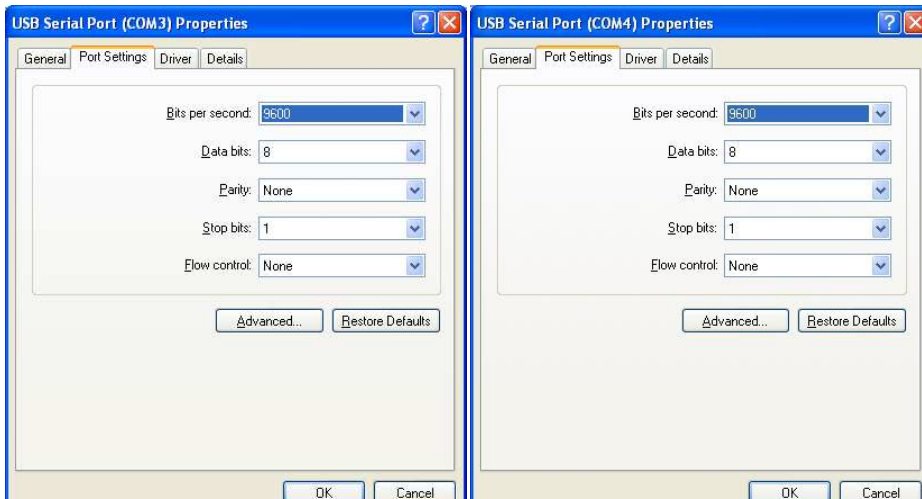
USB Serial Port (COM3) Properties

General | Port Settings | Driver | Details

Bits per second: 9600

Data bits: 8

Parity: None

Stop bits: 1

Flow control: None

Advanced... | Restore Defaults

OK | Cancel

USB Serial Port (COM4) Properties

General | Port Settings | Driver | Details

Bits per second: 9600

Data bits: 8

Parity: None

Stop bits: 1

Flow control: None

Advanced... | Restore Defaults

OK | Cancel